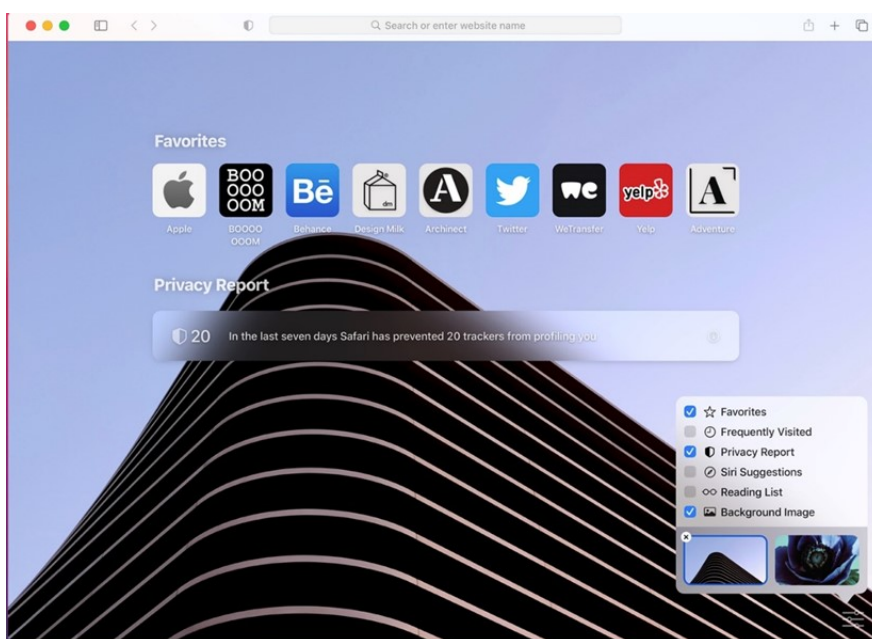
Search or enter website name

Favorites

BOO
OOO
OOM

Bē

A

we

yelp

A

Apple

BOOOO OOOM

Behance

Design Milk

Archinect

Twitter

WeTransfer

Yelp

Adventure

Privacy Report

20 In the last seven days Safari has prevented 20 trackers from profiling you

Favorites
Frequently Visited
Privacy Report
Siri Suggestions
Reading List
Background Image